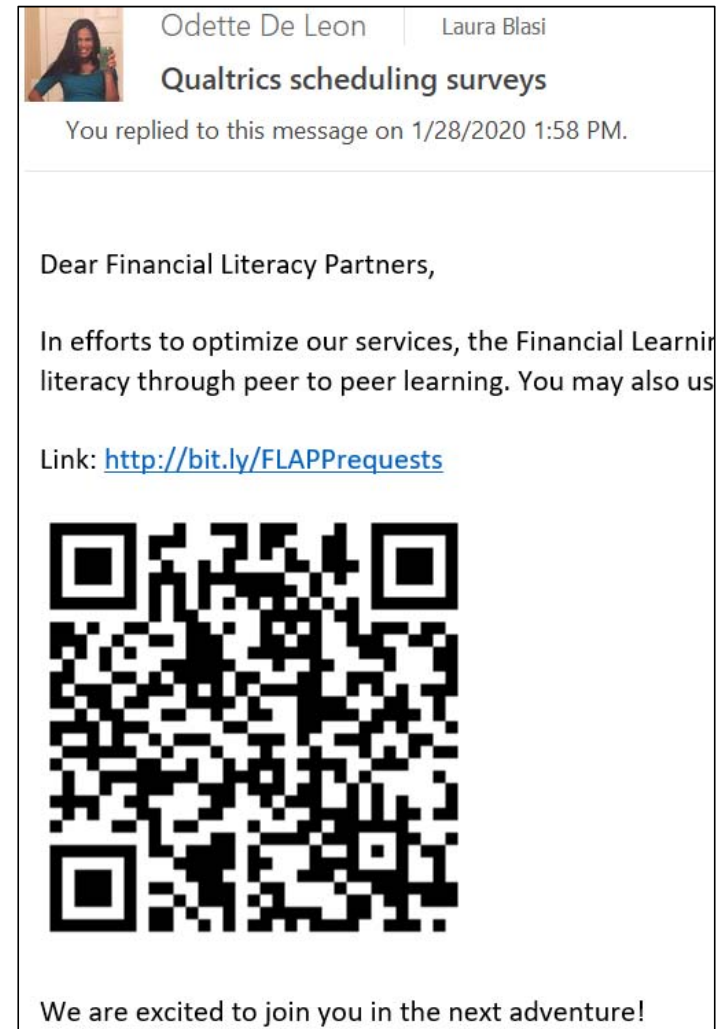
Odette De Leon | Laura Blasi

Qualtrics scheduling surveys

You replied to this message on 1/28/2020 1:58 PM.

Dear Financial Literacy Partners,

In efforts to optimize our services, the Financial Learnir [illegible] literacy through peer to peer learning. You may also us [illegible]

Link: http://bit.ly/FLAPPrequests

We are excited to join you in the next adventure!